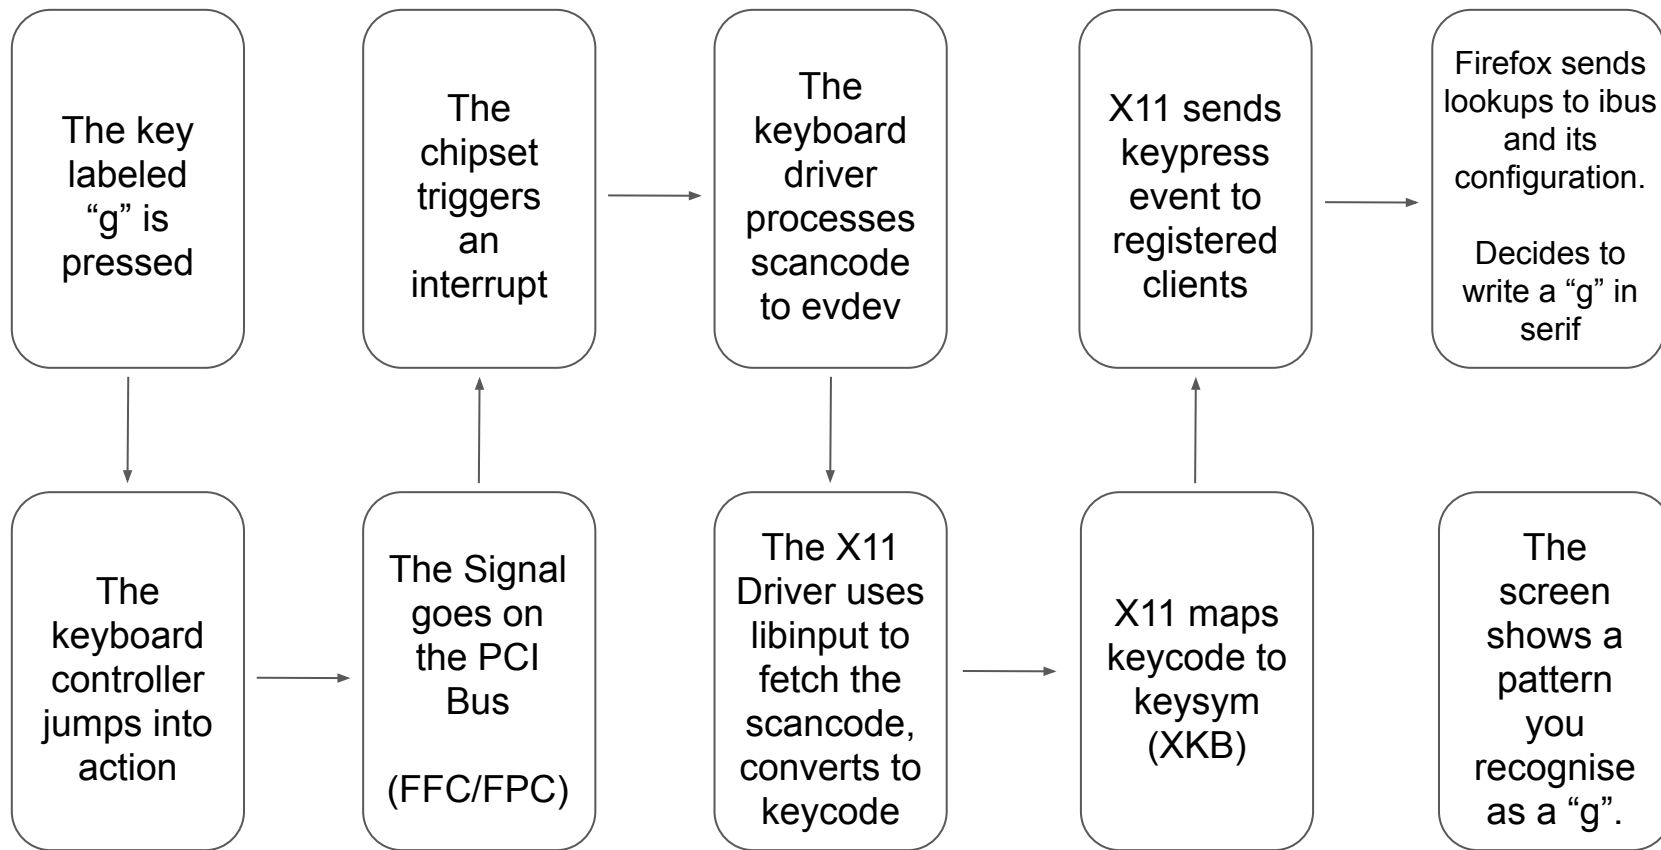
The key labeled “g” is pressed

The keyboard controller jumps into action

The Signal goes on the PCI Bus

(FFC/FPC)

The chipset triggers an interrupt

The keyboard driver processes scancode to evdev

The X11 Driver uses libinput to fetch the scancode, converts to keycode

X11 maps keycode to keysym (XKB)

X11 sends keypress event to registered clients

Firefox sends lookups to ibus and its configuration.

Decides to write a “g” in serif

The screen shows a pattern you recognise as a “g”.